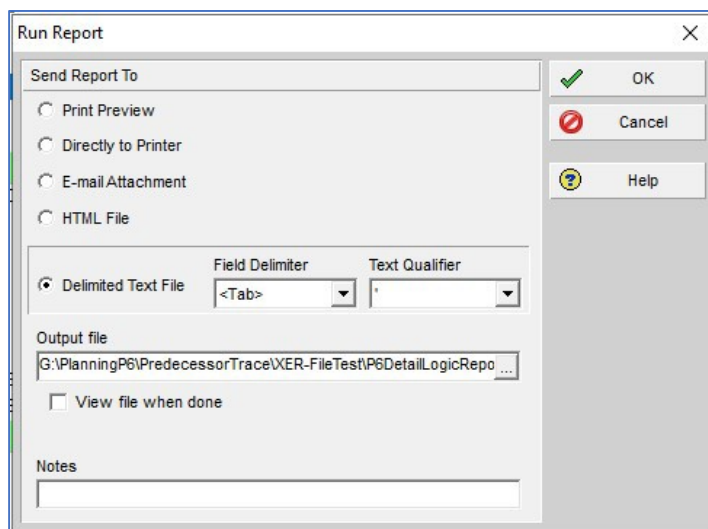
Run Report

Send Report To

Print Preview

Directly to Printer

E-mail Attachment

HTML File

Delimited Text File

Field Delimiter

<Tab>

Text Qualifier

'

Output file

G:\PlanningP6\PredecessorTrace\XER-FileTest\P6DetailLogicRepo ...

View file when done

Notes

OK

Cancel

Help